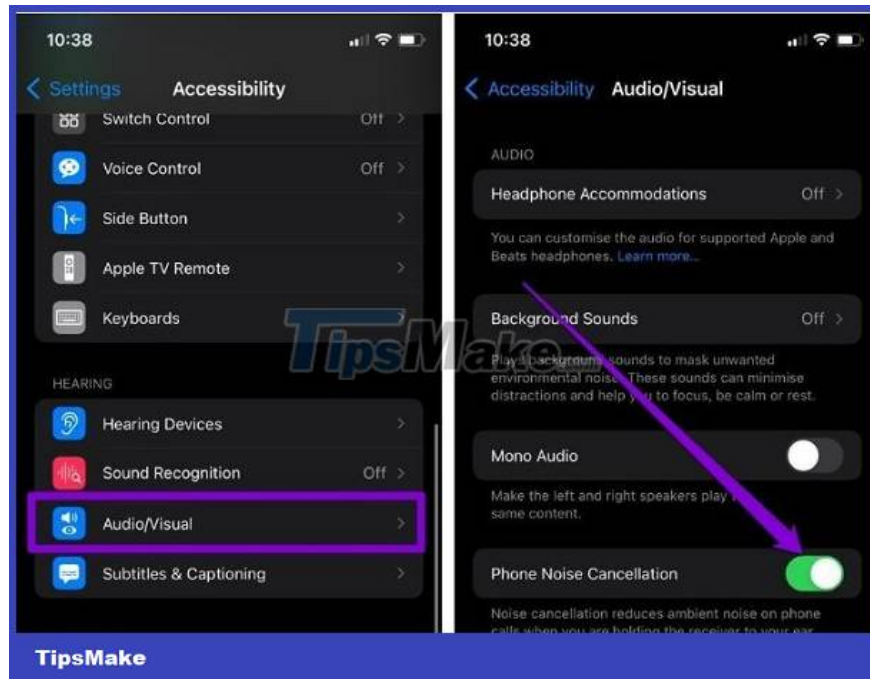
10:38

Settings Accessibility

Switch Control Off

Voice Control Off

Side Button

Apple TV Remote

Keyboards

HEARING

Hearing Devices

Sound Recognition Off

Audio/Visual

Subtitles & Captioning

10:38

Accessibility Audio/Visual

AUDIO

Headphone Accommodations Off

You can customise the audio for supported Apple and Beats headphones. Learn more...

Background Sounds Off

Play background sounds to mask unwanted environmental noise. These sounds can minimise distractions and help you to focus, be calm or rest.

Mono Audio

Make the left and right speakers play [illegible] same content.

Phone Noise Cancellation

Noise cancellation reduces ambient noise on phone calls when you are holding the receiver to your ear

TipsMake

TipsMake